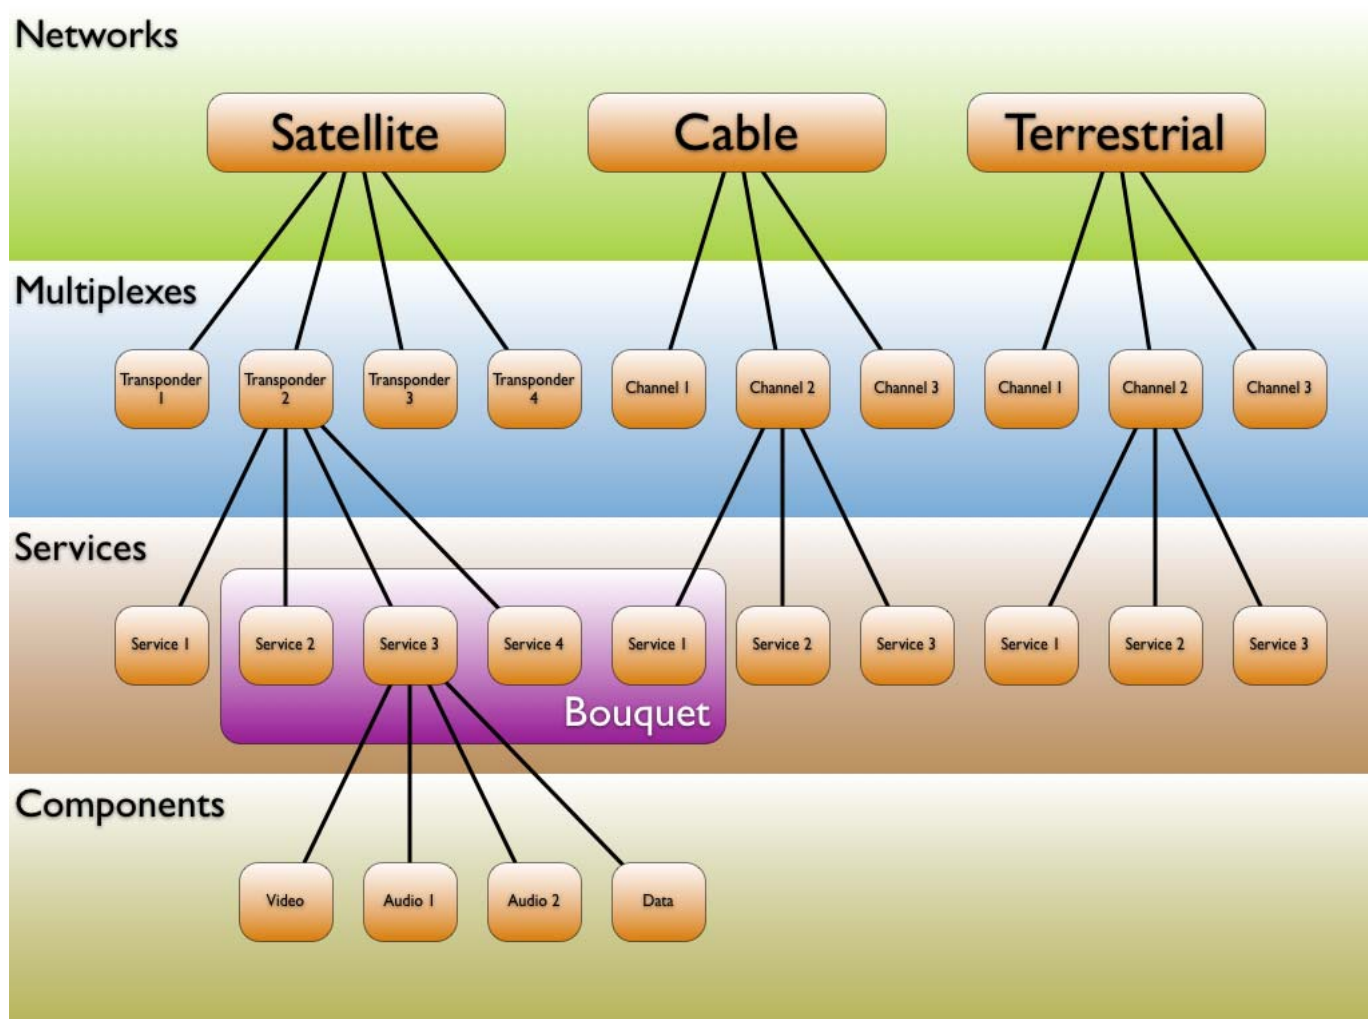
Networks

Satellite

Cable

Terrestrial

Multiplexes

Transponder 1

Transponder 2

Transponder 3

Transponder 4

Channel 1

Channel 2

Channel 3

Channel 1

Channel 2

Channel 3

Services

Service 1

Service 2

Service 3

Service 4

Service 1

Service 2

Service 3

Service 1

Service 2

Service 3

Bouquet

Components

Video

Audio 1

Audio 2

Data